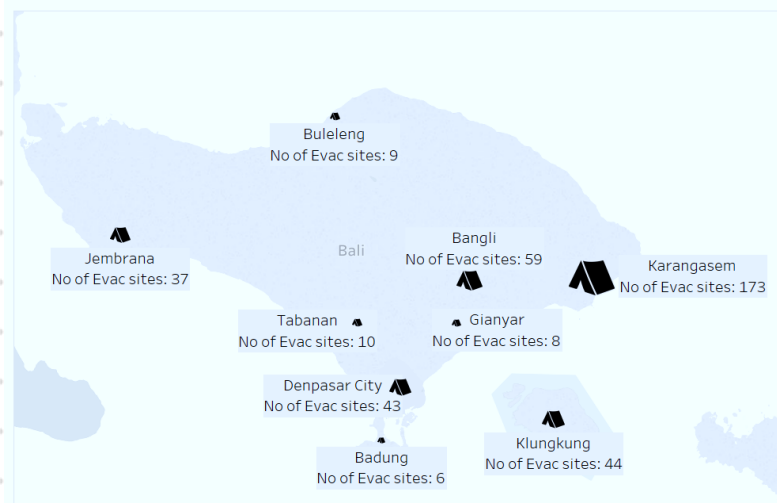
Buleleng
No of Evac sites: 9

Jembrana
No of Evac sites: 37

Bali

Bangli
No of Evac sites: 59

Karangasem
No of Evac sites: 173

Tabanan
No of Evac sites: 10

Gianyar
No of Evac sites: 8

Denpasar City
No of Evac sites: 43

Klungkung
No of Evac sites: 44

Badung
No of Evac sites: 6